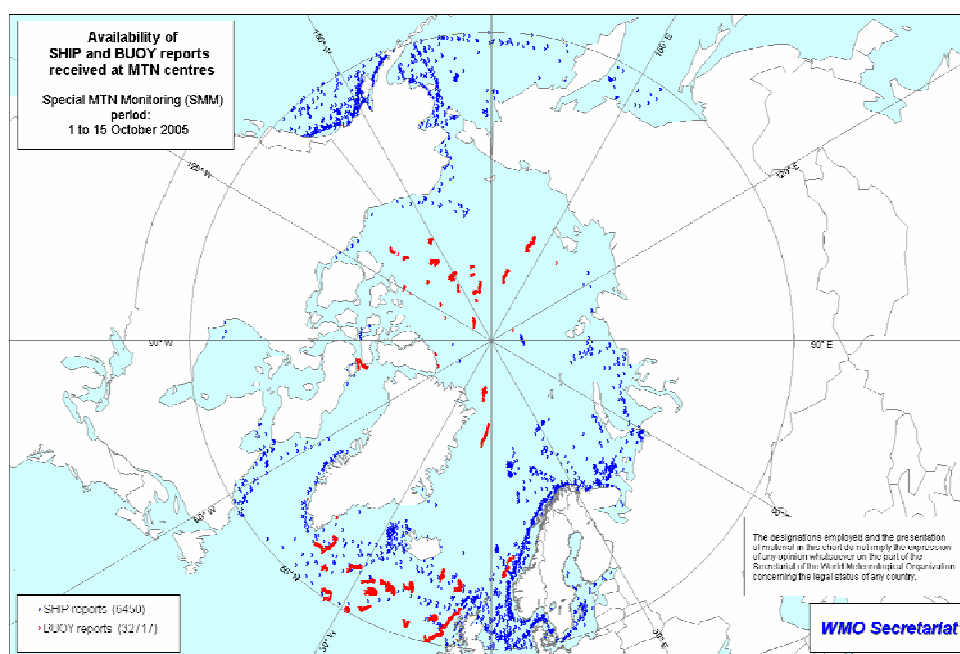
Availability of SHIP and BUOY reports received at MTN centres

Special MTN Monitoring (SMM) period: 1 to 15 October 2005

150° W

180° E

150° E

120° W

120° E

90° W

90° E

60° W

60° E

30° W

30° E

The designations employed and the presentation of material in this chart do not imply the expression of any opinion whatsoever on the part of the Secretariat of the World Meteorological Organization concerning the legal status of any country.

SHIP reports (6450)

BUOY reports (32717)

WMO Secretariat